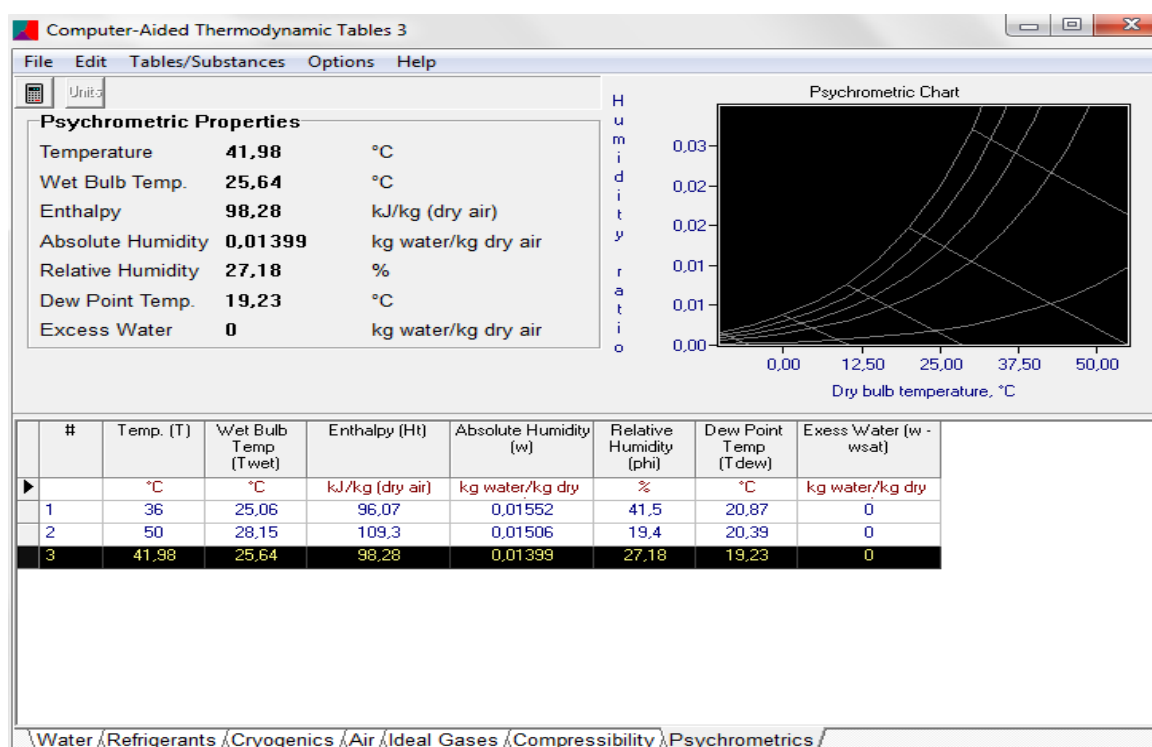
Computer-Aided Thermodynamic Tables 3

File Edit Tables/Substances Options Help

Units

Psychrometric Properties

Temperature 41,98 °C

Wet Bulb Temp. 25,64 °C

Enthalpy 98,28 kJ/kg (dry air)

Absolute Humidity 0,01399 kg water/kg dry air

Relative Humidity 27,18 %

Dew Point Temp. 19,23 °C

Excess Water 0 kg water/kg dry air

Psychrometric Chart

Humidity ratio

0,03
0,02
0,02
0,01
0,01
0,00

0,00 12,50 25,00 37,50 50,00

Dry bulb temperature, °C

| # | Temp. (T) | Wet Bulb Temp (Twet) | Enthalpy (Ht) | Absolute Humidity (w) | Relative Humidity (phi) | Dew Point Temp (Tdew) | Exess Water (w - wsat) |
|---|---|---|---|---|---|---|---|
| | °C | °C | kJ/kg (dry air) | kg water/kg dry | % | °C | kg water/kg dry |
| 1 | 36 | 25,06 | 96,07 | 0,01552 | 41,5 | 20,87 | 0 |
| 2 | 50 | 28,15 | 109,3 | 0,01506 | 19,4 | 20,39 | 0 |
| 3 | 41,98 | 25,64 | 98,28 | 0,01399 | 27,18 | 19,23 | 0 |

Water Refrigerants Cryogenics Air Ideal Gases Compressibility Psychrometrics